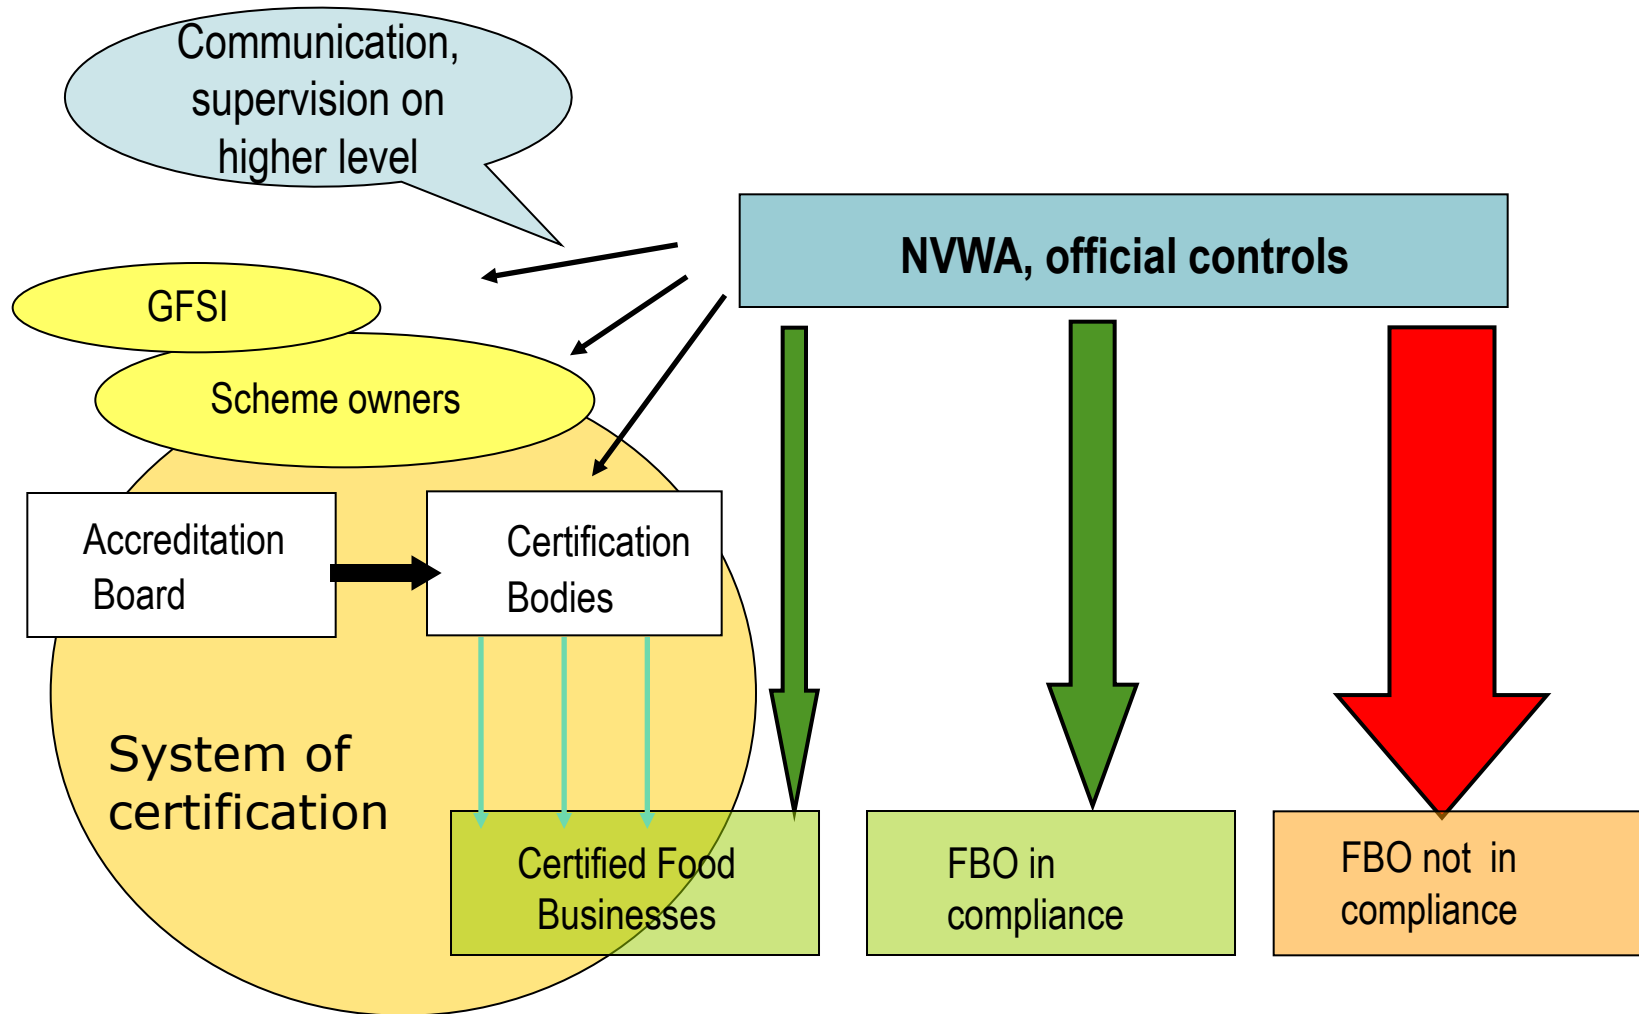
Communication, supervision on higher level

NVWA, official controls

GFSI

Scheme owners

Accreditation Board

Certification Bodies

System of certification

Certified Food Businesses

FBO in compliance

FBO not in compliance